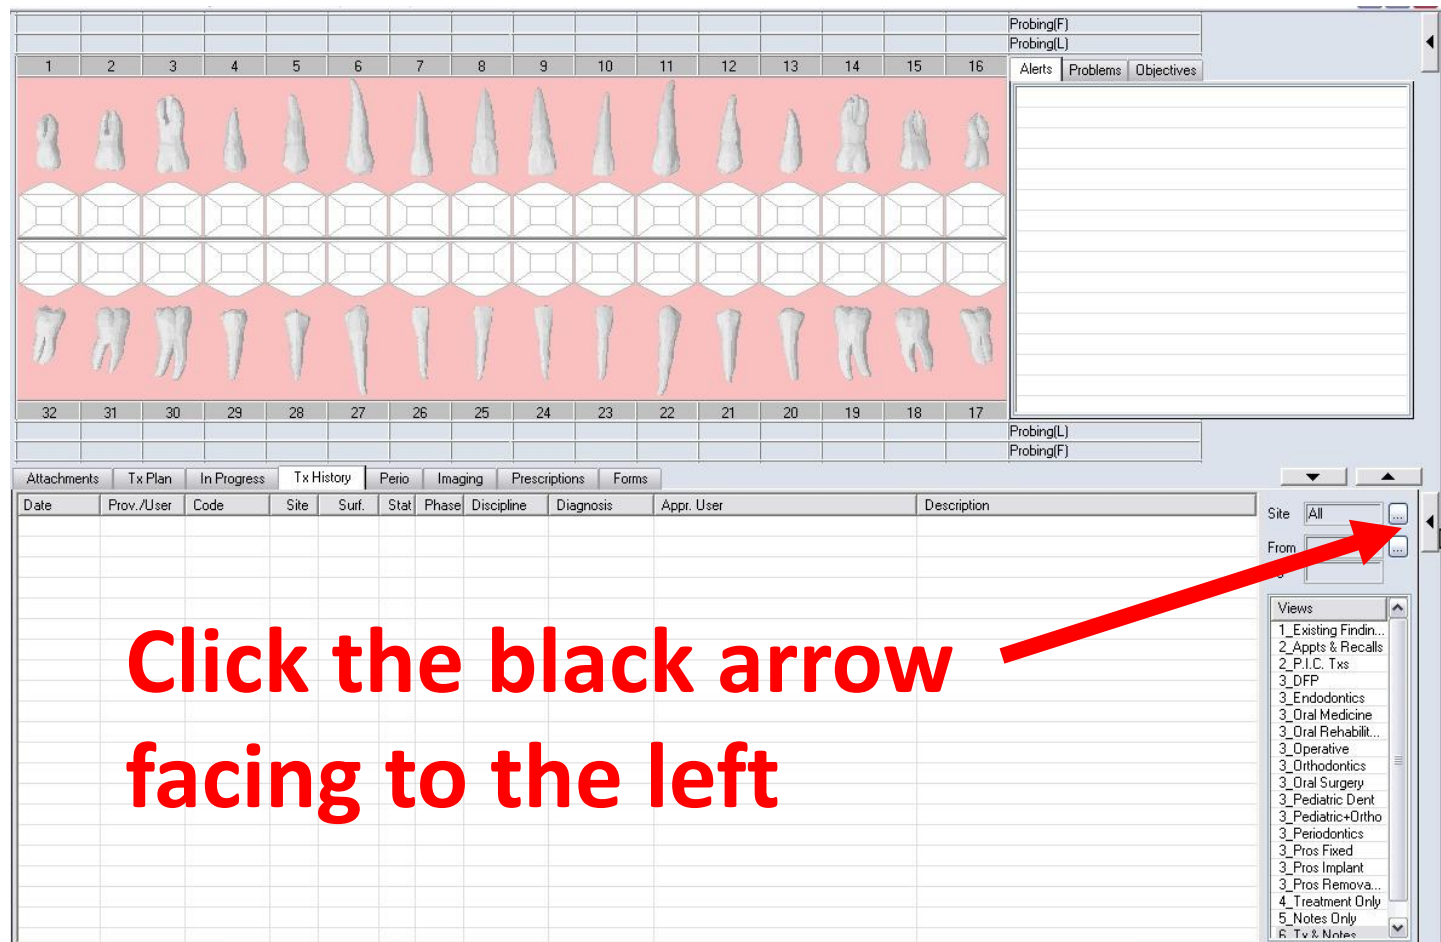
Probing(F)
Probing(L)

1 2 3 4 5 6 7 8 9 10 11 12 13 14 15 16

Alerts | Problems | Objectives

32 31 30 29 28 27 26 25 24 23 22 21 20 19 18 17

Probing(L)
Probing(F)

Attachments | Tx Plan | In Progress | Tx History | Perio | Imaging | Prescriptions | Forms

| Date | Prov./User | Code | Site | Surf. | Stat | Phase | Discipline | Diagnosis | Appr. User | Description |
|---|---|---|---|---|---|---|---|---|---|---|

Site All
From

Views
1_Existing Findin...
2_Appts & Recalls
2_P.I.C. Txs
3_DFP
3_Endodontics
3_Oral Medicine
3_Oral Rehabilit...
3_Operative
3_Orthodontics
3_Oral Surgery
3_Pediatric Dent
3_Pediatric+Ortho
3_Periodontics
3_Pros Fixed
3_Pros Implant
3_Pros Remova...
4_Treatment Only
5_Notes Only
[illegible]

Click the black arrow facing to the left